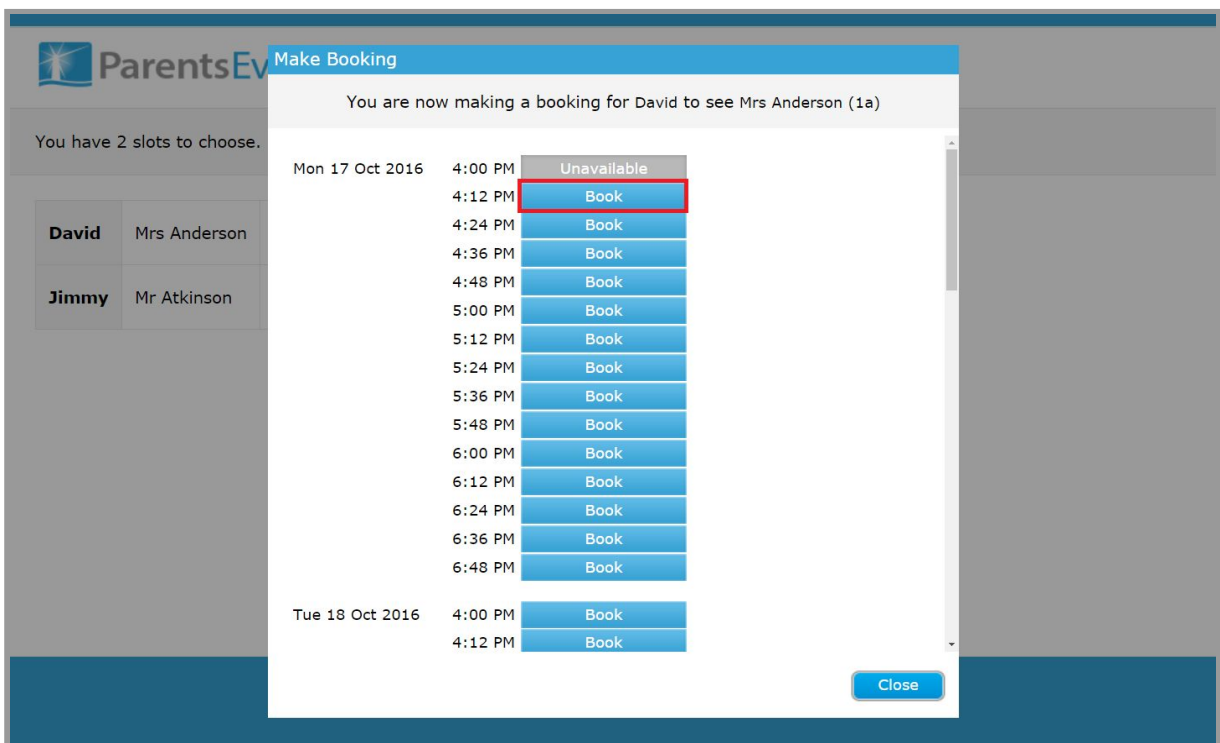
ParentsEv

You have 2 slots to choose.

| David | Mrs Anderson |
|---|---|
| Jimmy | Mr Atkinson |

Make Booking

You are now making a booking for David to see Mrs Anderson (1a)

Mon 17 Oct 2016
4:00 PM Unavailable
4:12 PM Book
4:24 PM Book
4:36 PM Book
4:48 PM Book
5:00 PM Book
5:12 PM Book
5:24 PM Book
5:36 PM Book
5:48 PM Book
6:00 PM Book
6:12 PM Book
6:24 PM Book
6:36 PM Book
6:48 PM Book

Tue 18 Oct 2016
4:00 PM Book
4:12 PM Book

Close